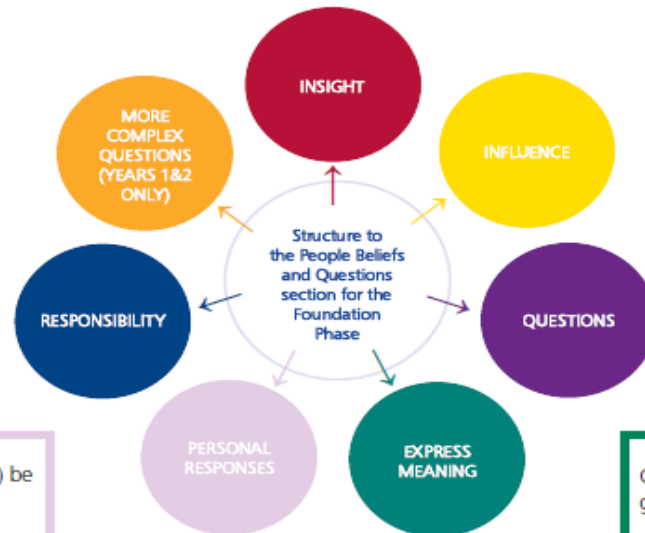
INSIGHT

INFLUENCE

QUESTIONS

EXPRESS MEANING

PERSONAL RESPONSES

RESPONSIBILITY

MORE COMPLEX QUESTIONS (YEARS 1&2 ONLY)

Structure to the People Beliefs and Questions section for the Foundation Phase

) be

C
g